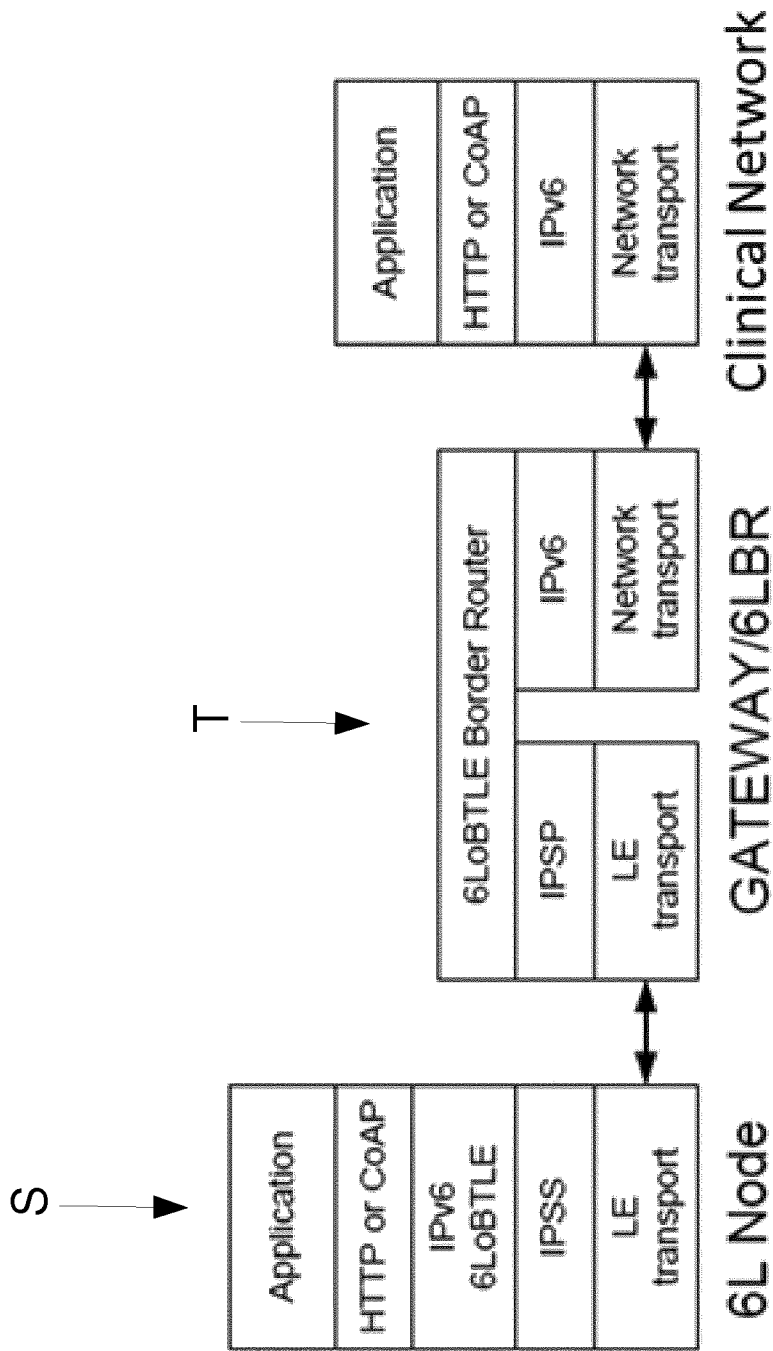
S

Application
HTTP or CoAP
IPv6
6LoBTLE
IPSS
LE
transport

6L Node

T

6LoBTLE Border Router
IPSP
LE
transport
IPv6
Network
transport

GATEWAY/6LBR

Application
HTTP or CoAP
IPv6
Network
transport

Clinical Network